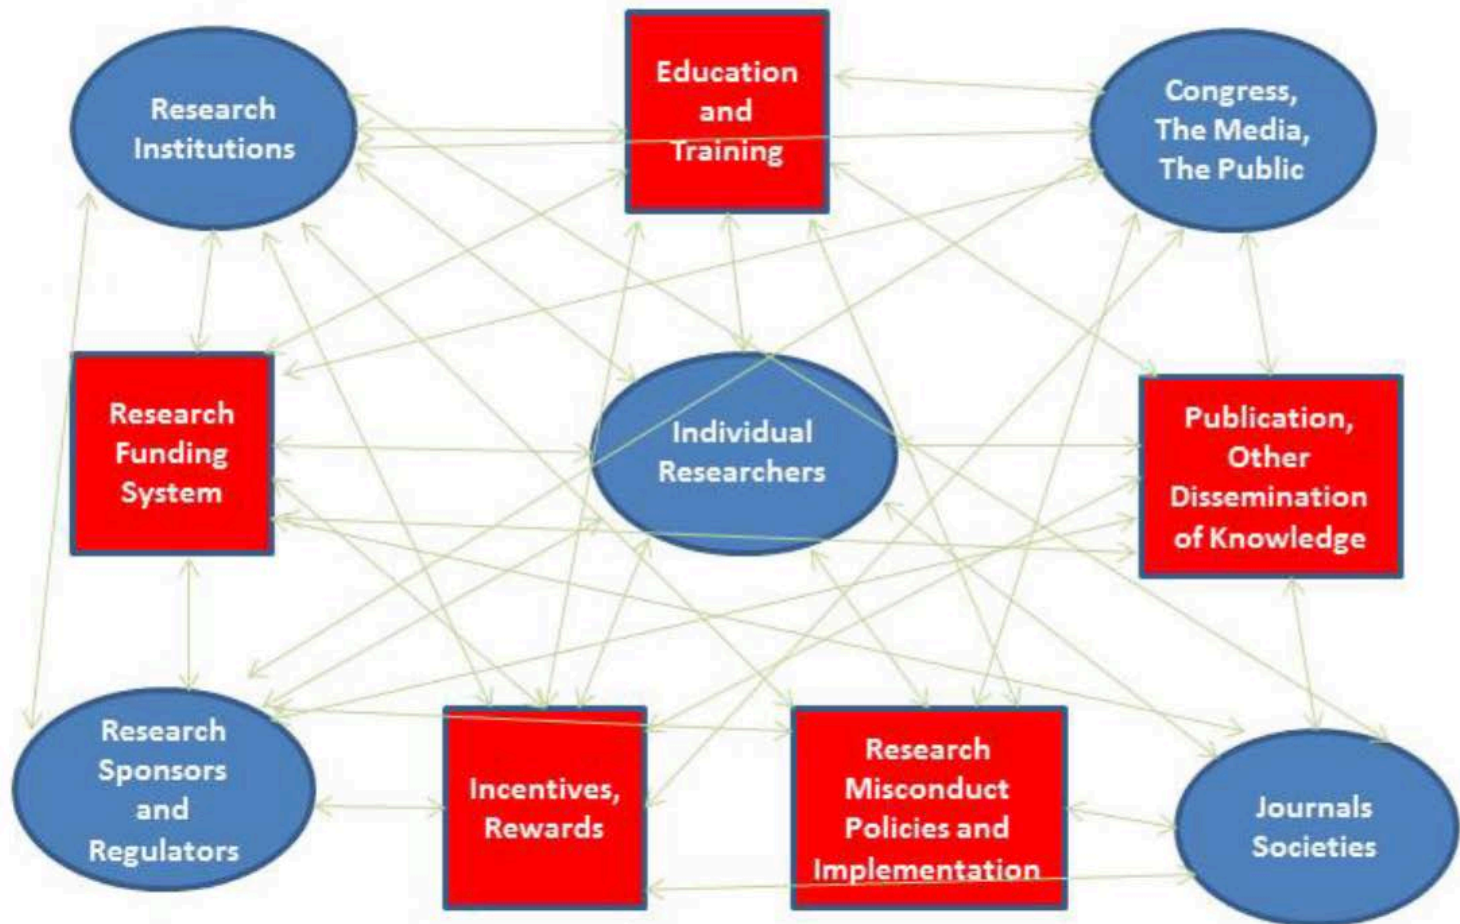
Research Institutions

Education and Training

Congress, The Media, The Public

Research Funding System

Individual Researchers

Publication, Other Dissemination of Knowledge

Research Sponsors and Regulators

Incentives, Rewards

Research Misconduct Policies and Implementation

Journals Societies